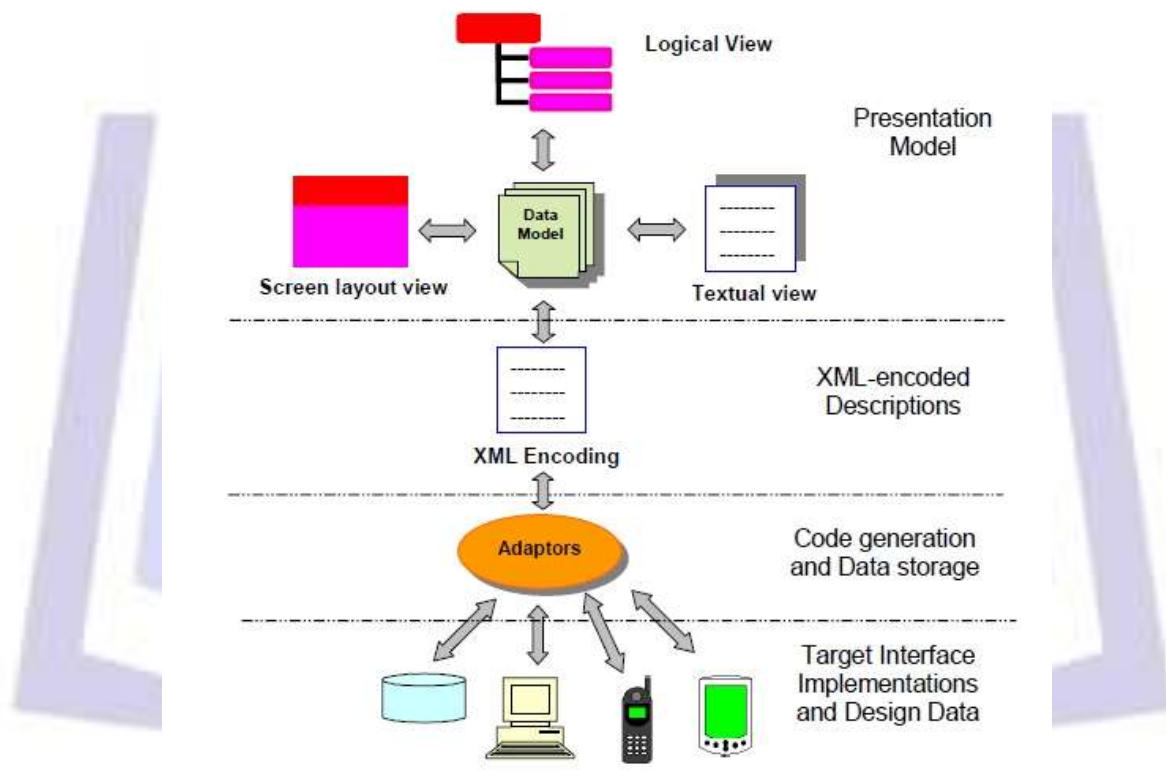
Logical View

Presentation Model

Data Model

Screen layout view

--------
--------
--------

Textual view

--------
--------
--------

XML-encoded Descriptions

XML Encoding

Adaptors

Code generation and Data storage

Target Interface Implementations and Design Data